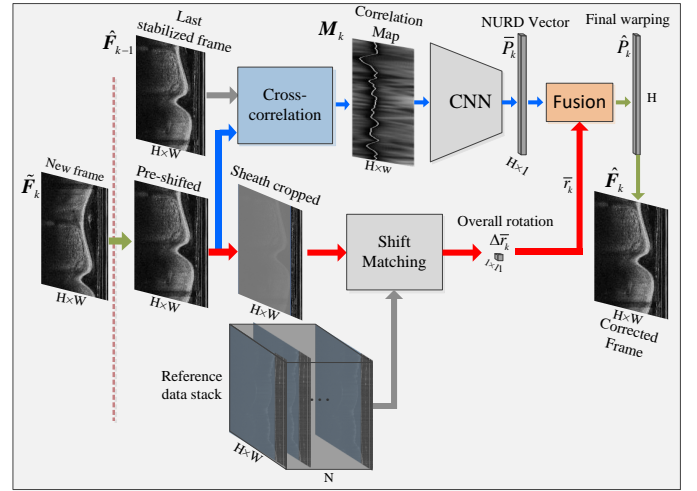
$\hat{\boldsymbol{F}}_{k-1}$ Last stabilized frame

H×W

$\boldsymbol{M}_k$ Correlation Map

H×W

NURD Vector $\overline{P}_k$

H×1

Final warping $\hat{P}_k$

H

Cross-correlation

CNN

Fusion

$\tilde{\boldsymbol{F}}_k$ New frame

H×W

Pre-shifted

H×W

Sheath cropped

H×W

Shift Matching

Overall rotation $\Delta\overline{r}_k$

1×1

$\overline{r}_k$

$\hat{\boldsymbol{F}}_k$

H×W

Corrected Frame

Reference data stack

H×W

N

...